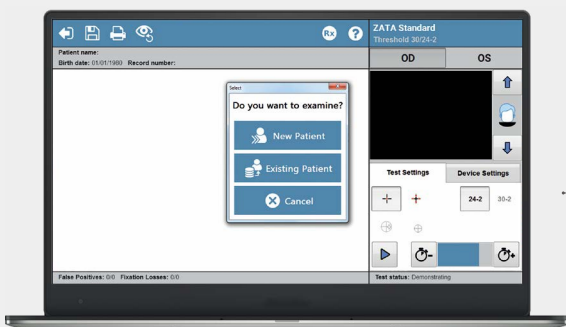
Rx ?

ZATA Standard
Threshold 30/24-2

Patient name:
Birth date: 01/01/1980 Record number:

OD OS

Select
Do you want to examine?
New Patient
Existing Patient
Cancel

Test Settings Device Settings
24-2 30-2

False Positives: 0/0 Fixation Losses: 0/0
Test status: Demonstrating